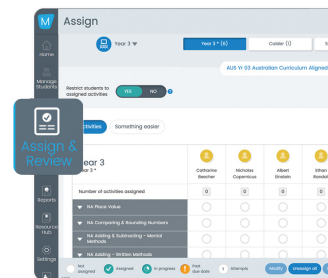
M
Assign
Home
Manage Students
Year 3
Year 3 * (6)
Colder (1)
AUS Yr 03 Australian Curriculum Aligned
Restrict students to assigned activities
YES
NO
Assign & Review
Activities
Something easier
Year 3
Year 3 *
Catharine Beecher
Nicholas Copernicus
Albert Einstein
Ethan Rondo
Number of activities assigned
0
0
0
0
Reports
NA Place Value
Resource Hub
NA Comparing & Rounding Numbers
NA Adding & Subtracting – Mental Methods
Settings
NA Adding – Written Methods
Not assigned
Assigned
In progress
Past due date
Attempts
Modify
Unassign all